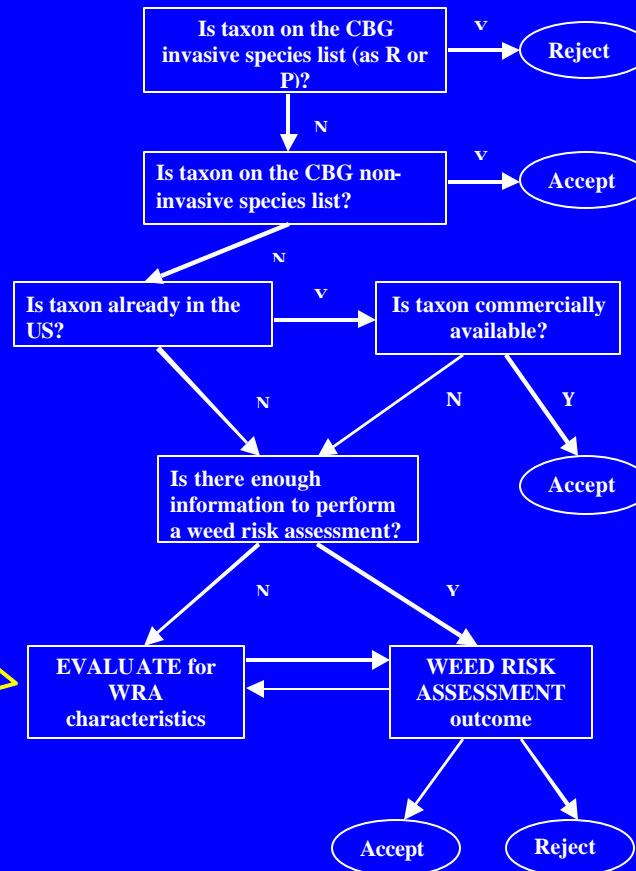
Is taxon on the CBG invasive species list (as R or P)?

Y

Reject

N

Is taxon on the CBG non-invasive species list?

Y

Accept

N

Is taxon already in the US?

Y

Is taxon commercially available?

N

N

Y

Is there enough information to perform a weed risk assessment?

Accept

N

Y

EVALUATE for WRA characteristics

WEED RISK ASSESSMENT outcome

Accept

Reject